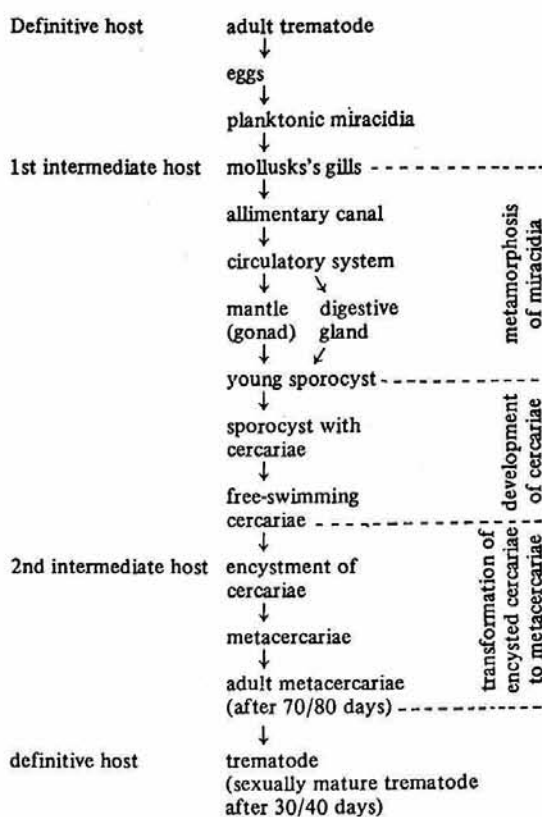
Definitive host adult trematode
↓
eggs
↓
planktonic miracidia
↓
1st intermediate host mollusks's gills
↓
allimentary canal
↓
circulatory system
↓ ↘
mantle (gonad) digestive gland
↓ ↙
young sporocyst
↓
sporocyst with cercariae
↓
free-swimming cercariae
↓
2nd intermediate host encystment of cercariae
↓
metacercariae
↓
adult metacercariae (after 70/80 days)
↓
definitive host trematode (sexually mature trematode after 30/40 days)

metamorphosis of miracidia

development of cercariae

transformation of encysted cercariae to metacercariae